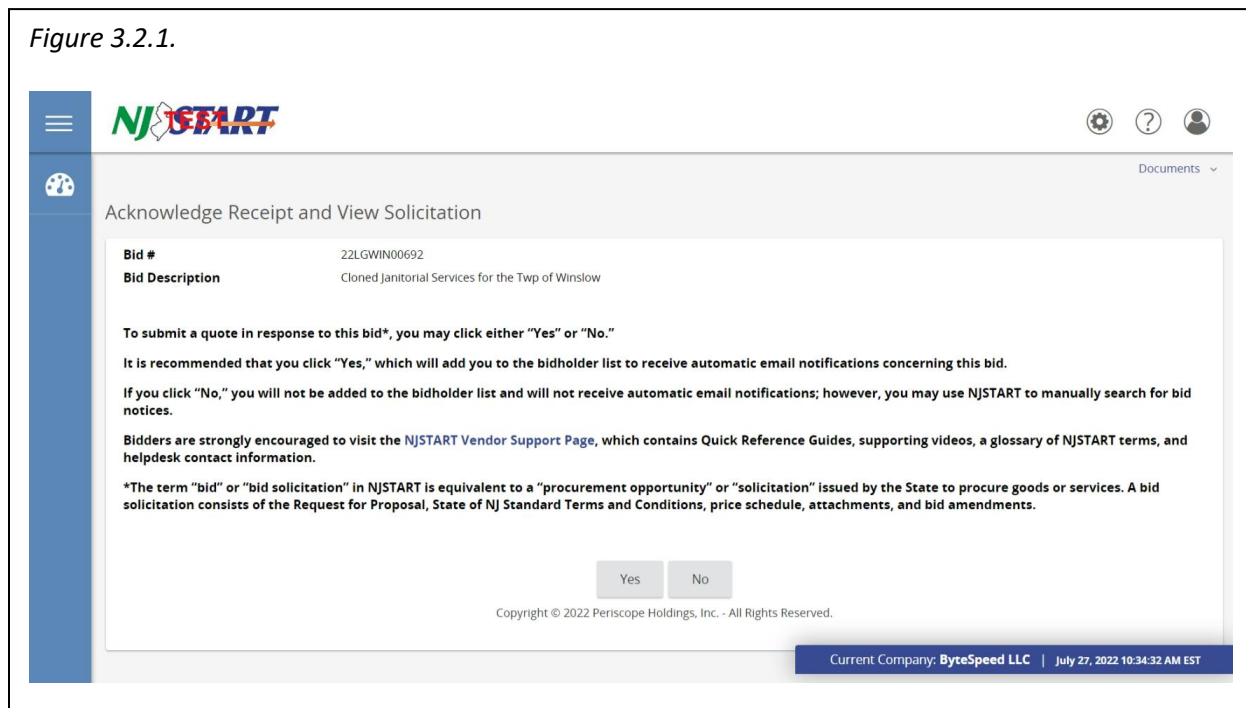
*Figure 3.2.1.*

NJSTART TEST

Documents

Acknowledge Receipt and View Solicitation

| | |
|---|---|
| **Bid #** | 22LGWIN00692 |
| **Bid Description** | Cloned Janitorial Services for the Twp of Winslow |

**To submit a quote in response to this bid\*, you may click either "Yes" or "No."**

**It is recommended that you click "Yes," which will add you to the bidholder list to receive automatic email notifications concerning this bid.**

**If you click "No," you will not be added to the bidholder list and will not receive automatic email notifications; however, you may use NJSTART to manually search for bid notices.**

**Bidders are strongly encouraged to visit the NJSTART Vendor Support Page, which contains Quick Reference Guides, supporting videos, a glossary of NJSTART terms, and helpdesk contact information.**

**\*The term "bid" or "bid solicitation" in NJSTART is equivalent to a "procurement opportunity" or "solicitation" issued by the State to procure goods or services. A bid solicitation consists of the Request for Proposal, State of NJ Standard Terms and Conditions, price schedule, attachments, and bid amendments.**

Yes No

Copyright © 2022 Periscope Holdings, Inc. - All Rights Reserved.

Current Company: **ByteSpeed LLC** | July 27, 2022 10:34:32 AM EST